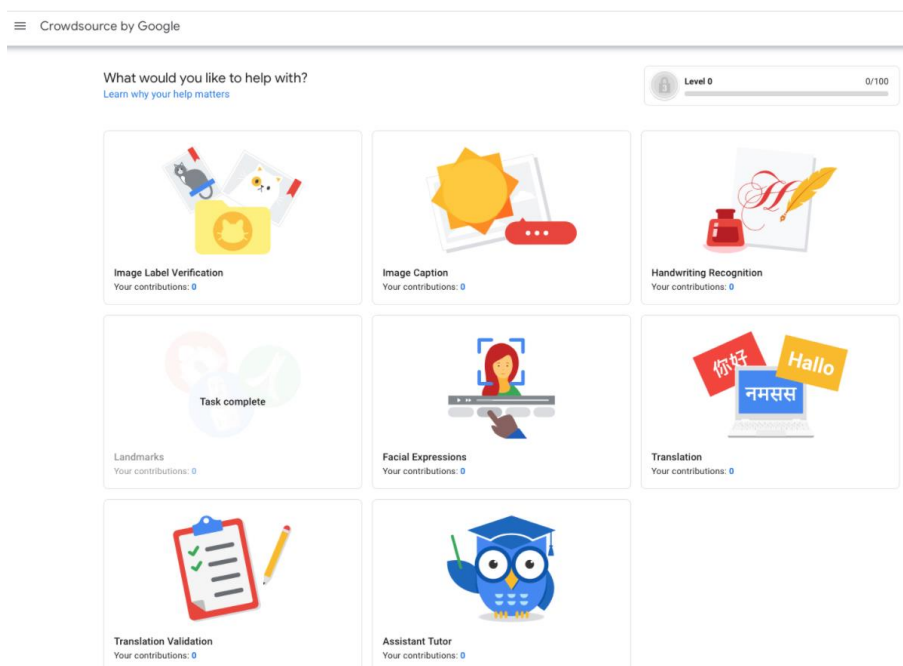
Crowdsource by Google

What would you like to help with?
Learn why your help matters

Level 0 0/100

Image Label Verification
Your contributions: 0

Image Caption
Your contributions: 0

Handwriting Recognition
Your contributions: 0

Task complete

Landmarks
Your contributions: 0

Facial Expressions
Your contributions: 0

你好 Hallo नमसस

Translation
Your contributions: 0

Translation Validation
Your contributions: 0

Assistant Tutor
Your contributions: 0